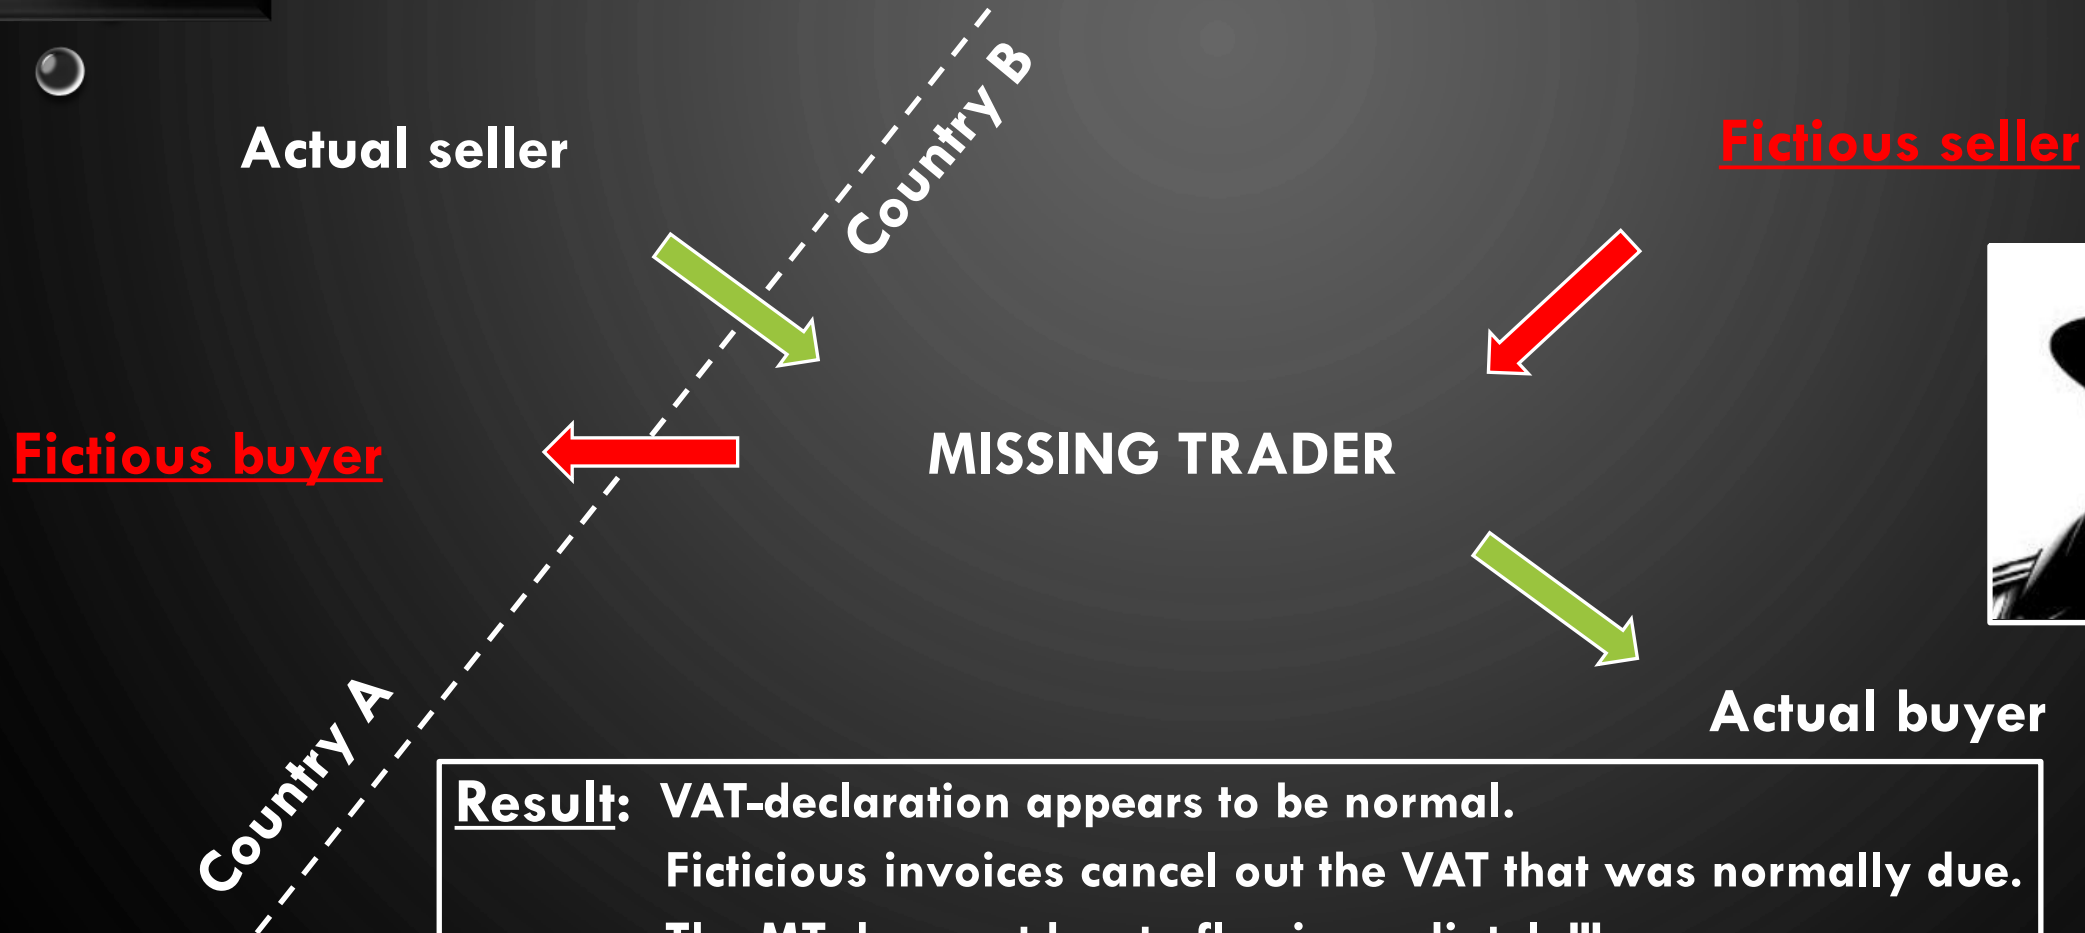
Actual seller

Country B

Fictious seller

Fictious buyer

MISSING TRADER

Country A

Actual buyer

Result: VAT-declaration appears to be normal.
Ficticious invoices cancel out the VAT that was normally due.
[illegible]